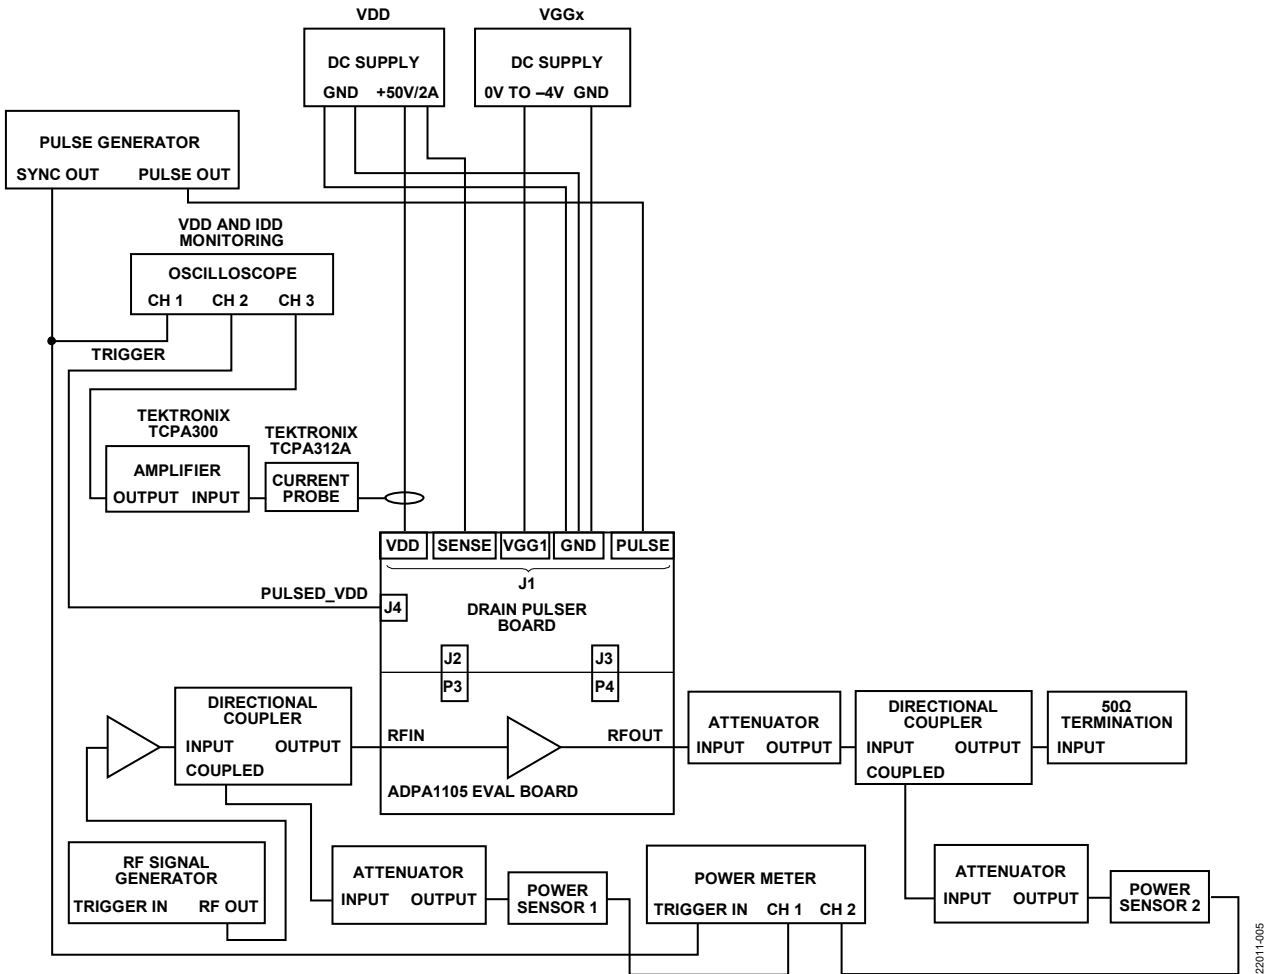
VDD

DC SUPPLY
GND +50V/2A

VGGx

DC SUPPLY
0V TO –4V GND

PULSE GENERATOR
SYNC OUT PULSE OUT

VDD AND IDD MONITORING

OSCILLOSCOPE
CH 1 CH 2 CH 3

TRIGGER

TEKTRONIX TCPA300

AMPLIFIER
OUTPUT INPUT

TEKTRONIX TCPA312A

CURRENT PROBE

VDD SENSE VGG1 GND PULSE

J1

PULSED_VDD

J4

DRAIN PULSER BOARD

J2
P3

J3
P4

DIRECTIONAL COUPLER
INPUT OUTPUT
COUPLED

RFIN

RFOUT

ADPA1105 EVAL BOARD

ATTENUATOR
INPUT OUTPUT

DIRECTIONAL COUPLER
INPUT OUTPUT
COUPLED

50Ω TERMINATION
INPUT

RF SIGNAL GENERATOR
TRIGGER IN RF OUT

ATTENUATOR
INPUT OUTPUT

POWER SENSOR 1

POWER METER
TRIGGER IN CH 1 CH 2

ATTENUATOR
INPUT OUTPUT

POWER SENSOR 2

22011-005